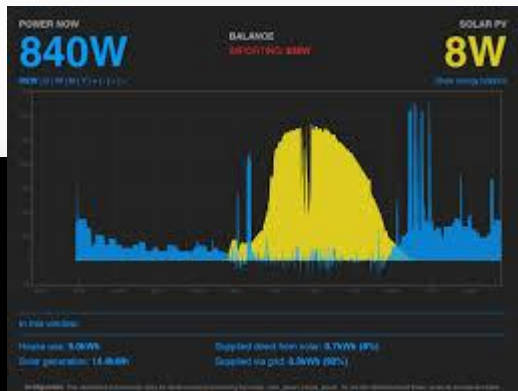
POWER NOW
840W

BALANCE
IMPORTING 832W

SOLAR PV
8W

NOW | D | W | M | Y | < | > | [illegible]

Show energy balance

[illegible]

In this window:

House use: 9.0kWh
Solar generation: 15.4kWh

Supplied direct from solar: 0.7kWh (8%)
Supplied via grid: 8.3kWh (92%)

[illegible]